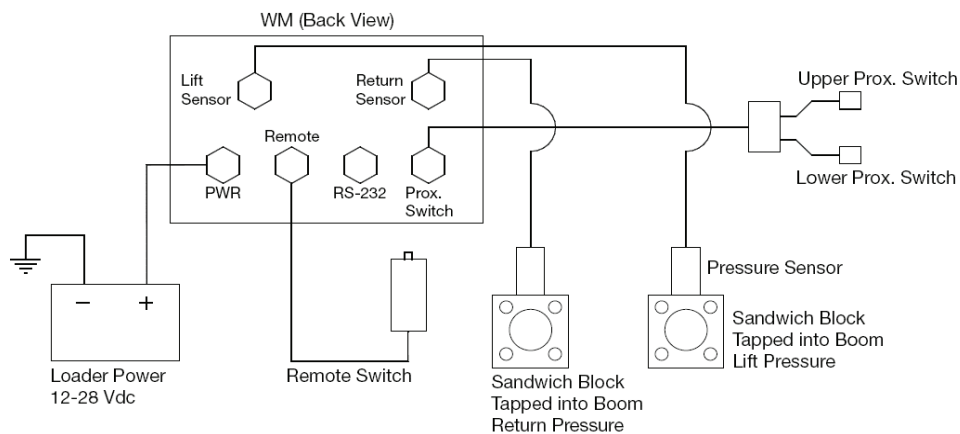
WM (Back View)

Lift Sensor

Return Sensor

Upper Prox. Switch

Remote

PWR

RS-232

Prox. Switch

Lower Prox. Switch

−

+

Loader Power 12-28 Vdc

Remote Switch

Pressure Sensor

Sandwich Block Tapped into Boom Return Pressure

Sandwich Block Tapped into Boom Lift Pressure